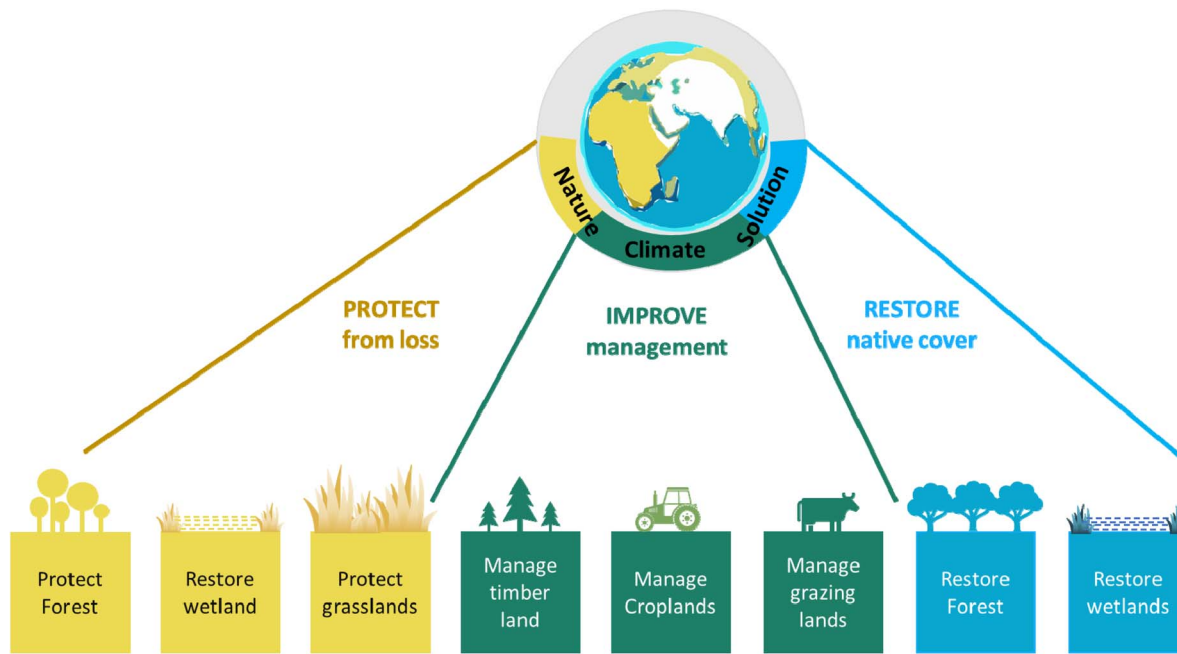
Nature Climate Solution

PROTECT
from loss

IMPROVE
management

RESTORE
native cover

Protect Forest

Restore wetland

Protect grasslands

Manage timber land

Manage Croplands

Manage grazing lands

Restore Forest

Restore wetlands